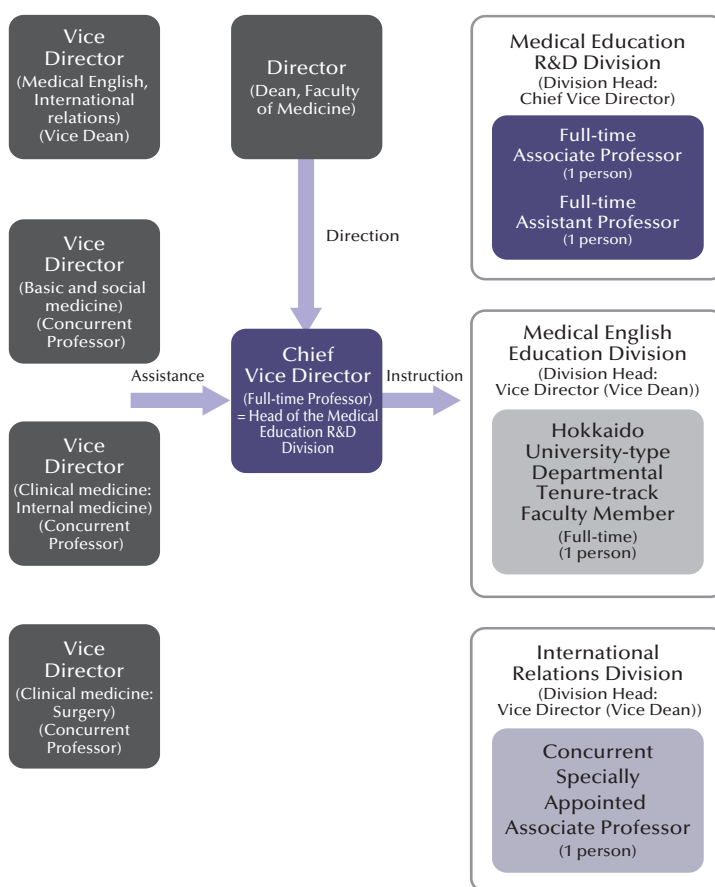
Vice Director
(Medical English, International relations)
(Vice Dean)

Director
(Dean, Faculty of Medicine)

Medical Education R&D Division
(Division Head: Chief Vice Director)

Full-time Associate Professor
(1 person)

Full-time Assistant Professor
(1 person)

Direction

Vice Director
(Basic and social medicine)
(Concurrent Professor)

Assistance

Chief Vice Director
(Full-time Professor)
= Head of the Medical Education R&D Division

Instruction

Medical English Education Division
(Division Head: Vice Director (Vice Dean))

Hokkaido University-type Departmental Tenure-track Faculty Member
(Full-time)
(1 person)

Vice Director
(Clinical medicine: Internal medicine)
(Concurrent Professor)

Vice Director
(Clinical medicine: Surgery)
(Concurrent Professor)

International Relations Division
(Division Head: Vice Director (Vice Dean))

Concurrent Specially Appointed Associate Professor
(1 person)